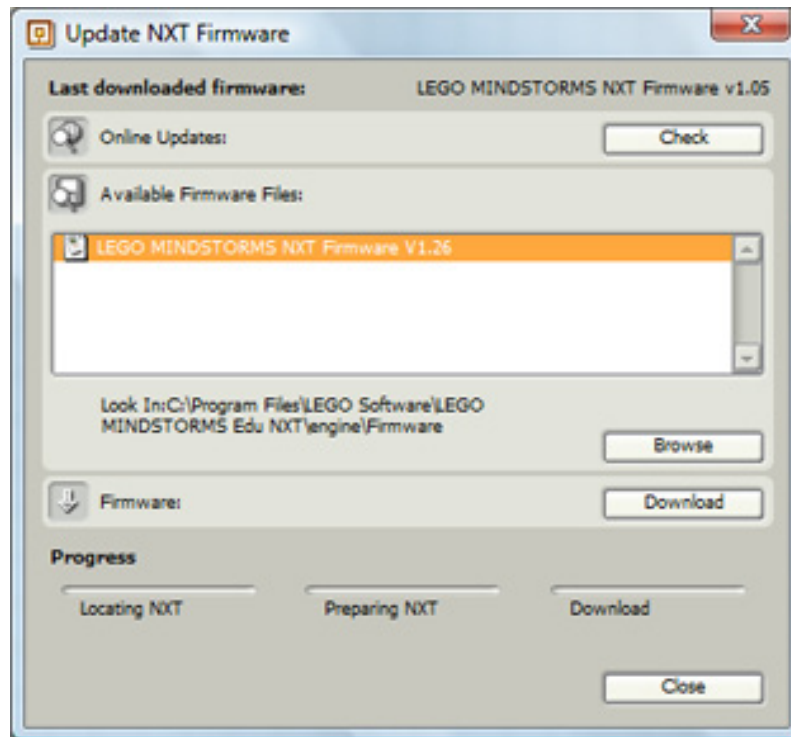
Update NXT Firmware

Last downloaded firmware: LEGO MINDSTORMS NXT Firmware v1.05

Online Updates: Check

Available Firmware Files:

LEGO MINDSTORMS NXT Firmware V1.26

Look In:C:\Program Files\LEGO Software\LEGO MINDSTORMS Edu NXT\engine\Firmware

Browse

Firmware: Download

Progress

Locating NXT

Preparing NXT

Download

Close